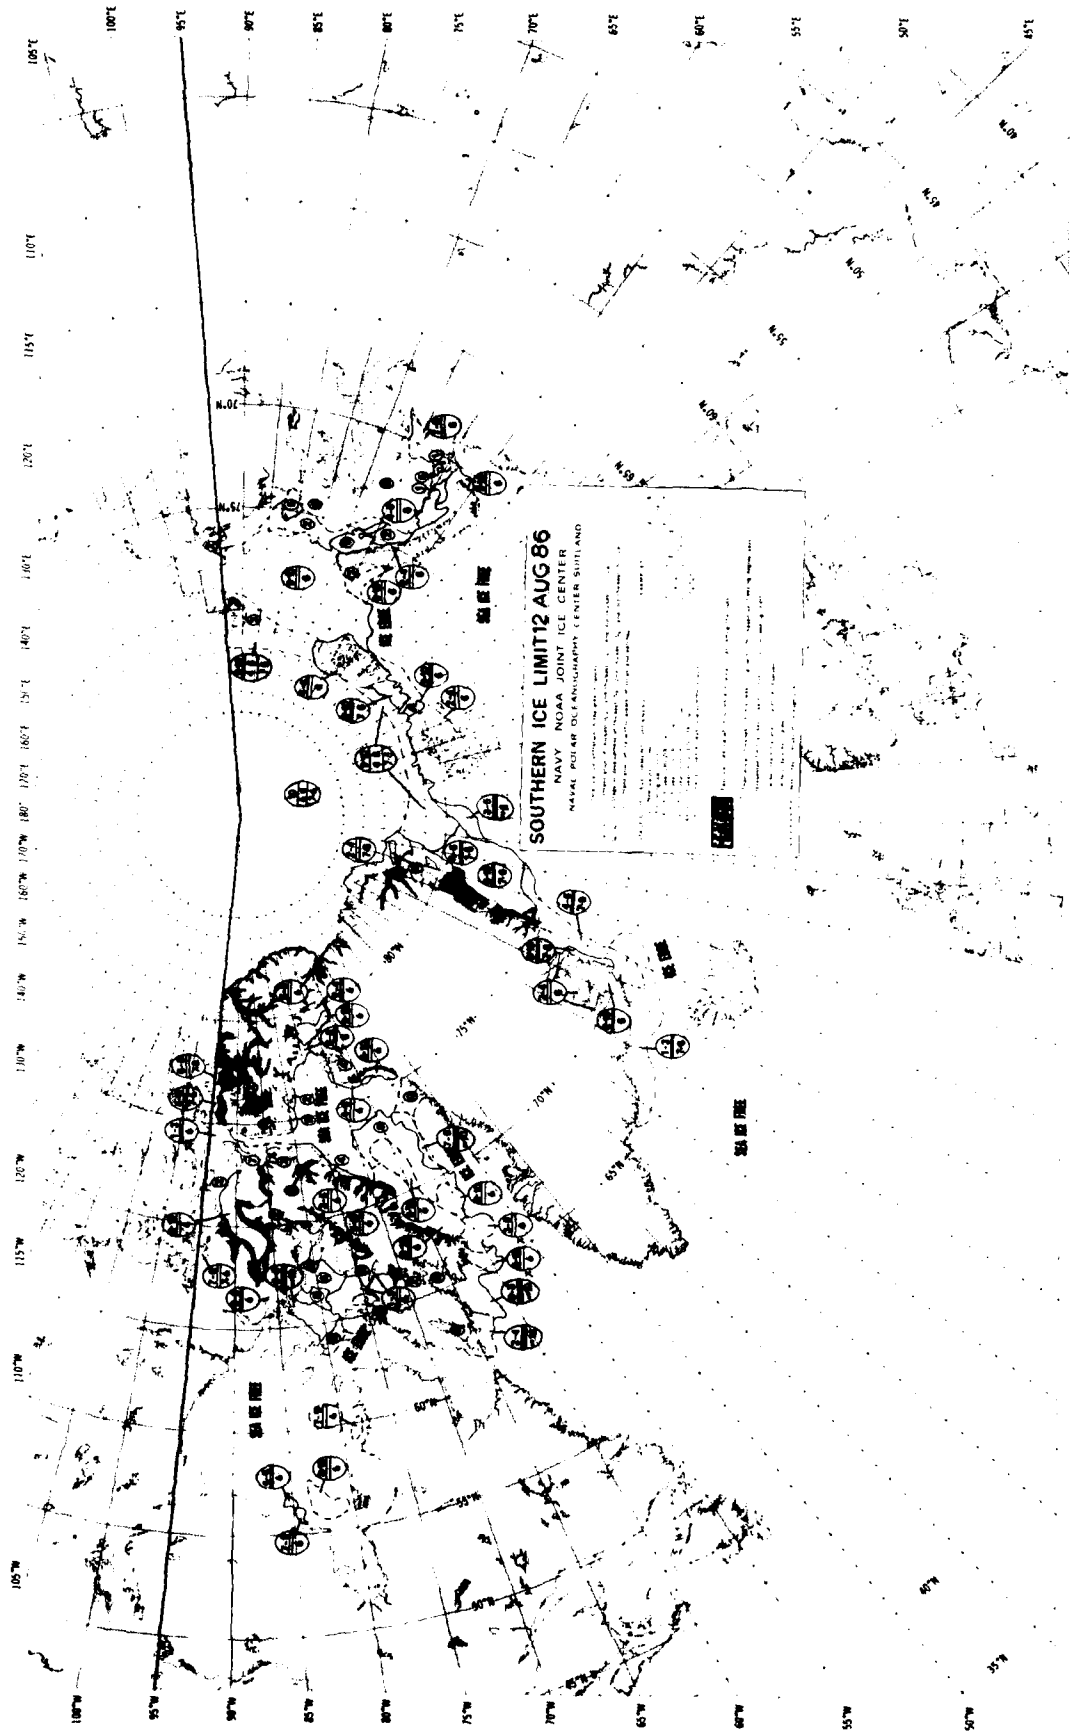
SOUTHERN ICE LIMIT 12 AUG 86
NAVY NOAA JOINT ICE CENTER
NAVAL POLAR OCEANOGRAPHY CENTER SUITLAND

SEA ICE FREE
SEA ICE FREE
SEA ICE FREE
SEA ICE FREE
SEA ICE FREE
SEA ICE FREE

105°E 100°E 95°E 90°E 85°E 80°E 75°E 70°E 65°E 60°E 55°E 50°E 45°E
110°E 115°E 120°E 130°E 140°E 150°E 160°E 170°E 180° 170°W 160°W 150°W 140°W 130°W 120°W 115°W 110°W 105°W
100°W 95°W 90°W 85°W 80°W 75°W 70°W 65°W 60°W 55°W 50°W
80°N 75°N 70°N 65°N 60°N 55°N 50°N 45°N 40°N 35°N